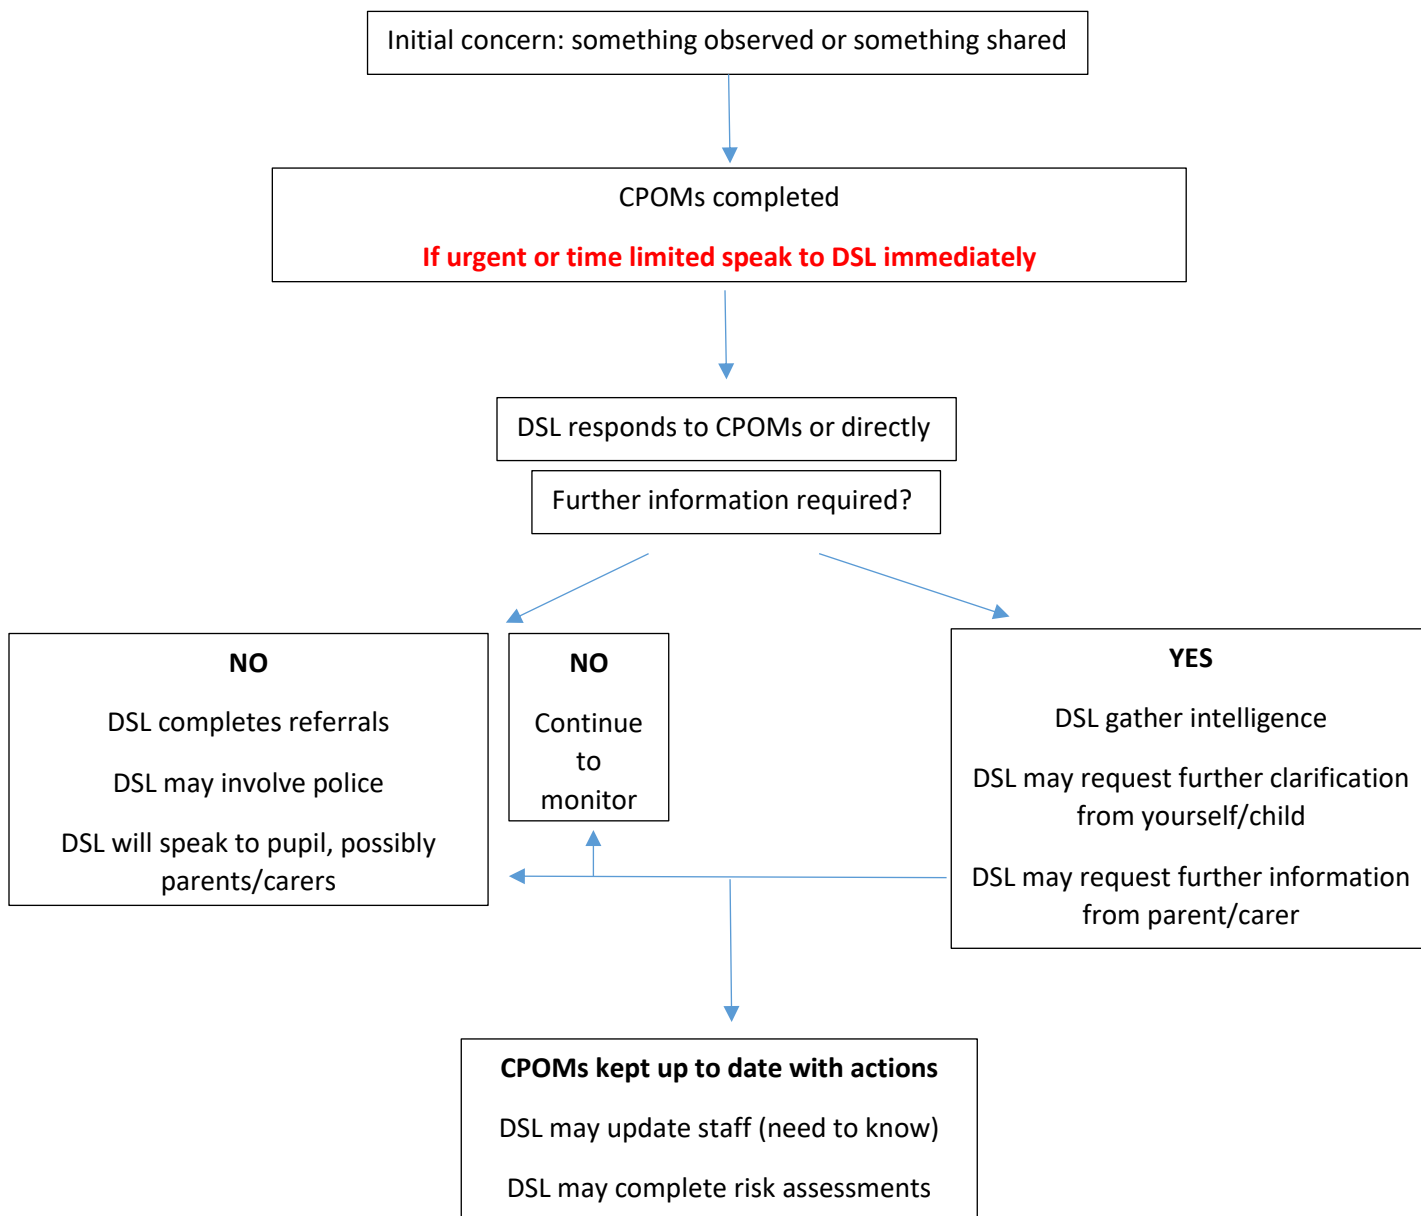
Initial concern: something observed or something shared

CPOMs completed

If urgent or time limited speak to DSL immediately

DSL responds to CPOMs or directly

Further information required?

NO

DSL completes referrals

DSL may involve police

DSL will speak to pupil, possibly parents/carers

NO

Continue to monitor

YES

DSL gather intelligence

DSL may request further clarification from yourself/child

DSL may request further information from parent/carer

CPOMs kept up to date with actions

DSL may update staff (need to know)

DSL may complete risk assessments